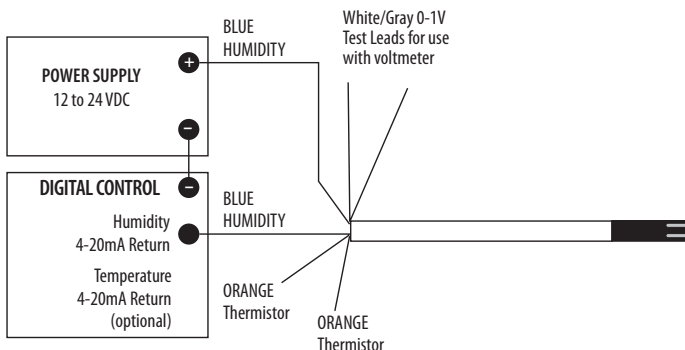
POWER SUPPLY
12 to 24 VDC

+

−

−

DIGITAL CONTROL

Humidity
4-20mA Return

Temperature
4-20mA Return
(optional)

BLUE
HUMIDITY

White/Gray 0-1V
Test Leads for use
with voltmeter

BLUE
HUMIDITY

ORANGE
Thermistor

ORANGE
Thermistor